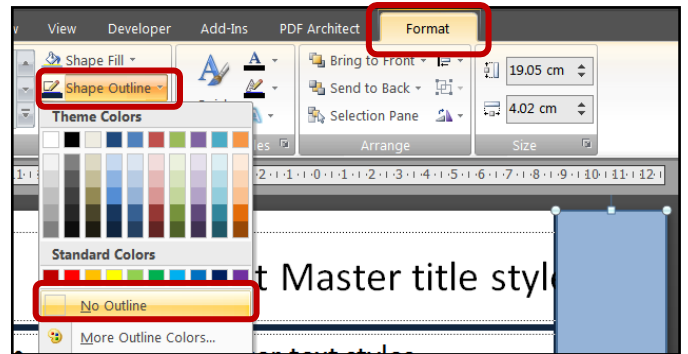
View Developer Add-Ins PDF Architect Format

Shape Fill
Shape Outline
Theme Colors
Standard Colors
No Outline
More Outline Colors...

Bring to Front
Send to Back
Selection Pane
Arrange

19.05 cm
4.02 cm
Size

t Master title style